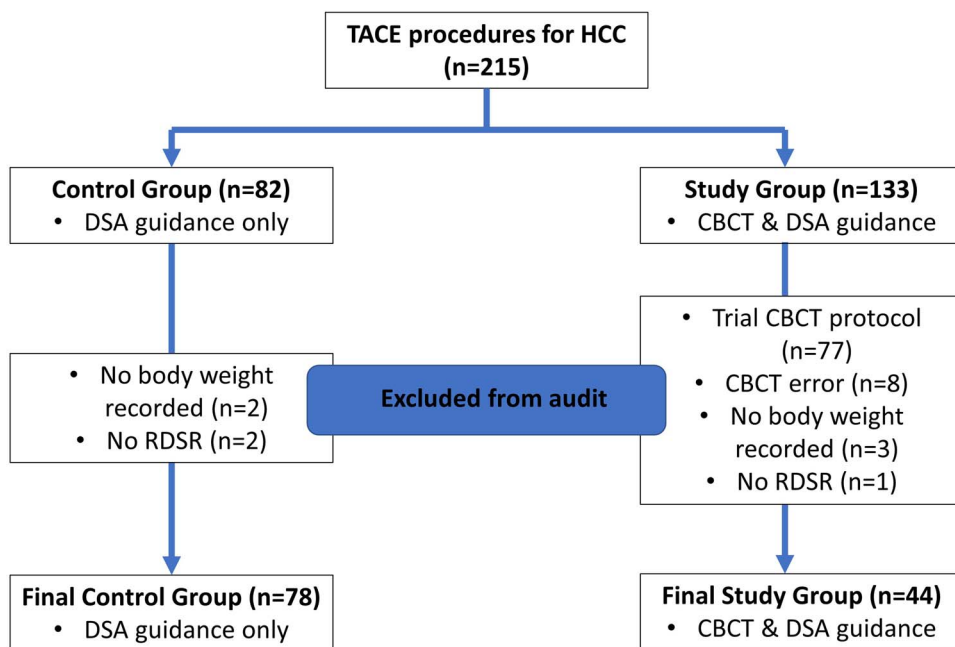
TACE procedures for HCC (n=215)

Control Group (n=82)
• DSA guidance only

Study Group (n=133)
• CBCT & DSA guidance

• No body weight recorded (n=2)
• No RDSR (n=2)

Excluded from audit

• Trial CBCT protocol (n=77)
• CBCT error (n=8)
• No body weight recorded (n=3)
• No RDSR (n=1)

Final Control Group (n=78)
• DSA guidance only

Final Study Group (n=44)
• CBCT & DSA guidance